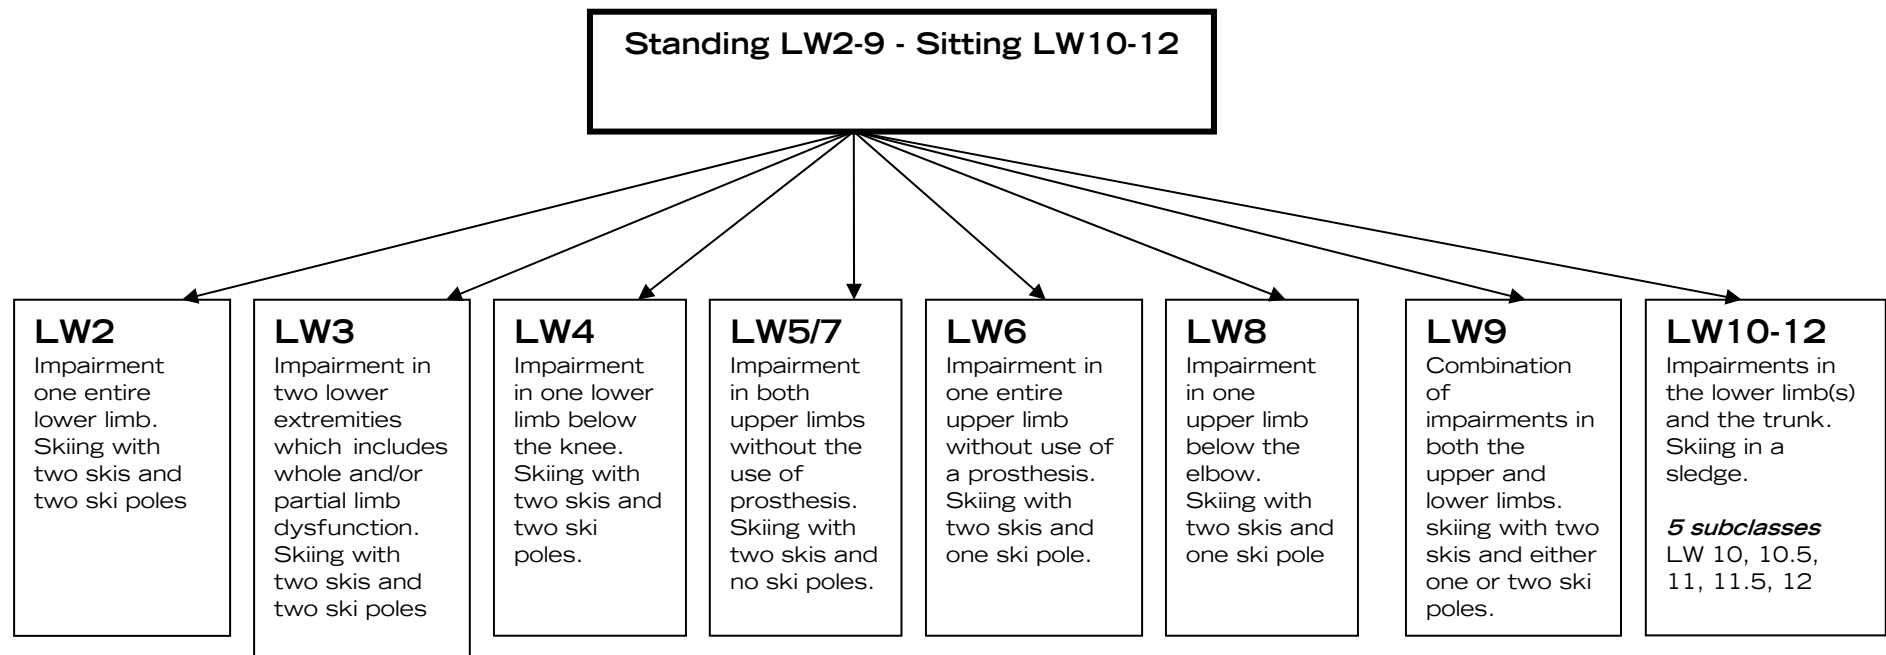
Standing LW2-9 - Sitting LW10-12

LW2
Impairment one entire lower limb. Skiing with two skis and two ski poles

LW3
Impairment in two lower extremities which includes whole and/or partial limb dysfunction. Skiing with two skis and two ski poles

LW4
Impairment in one lower limb below the knee. Skiing with two skis and two ski poles.

LW5/7
Impairment in both upper limbs without the use of prosthesis. Skiing with two skis and no ski poles.

LW6
Impairment in one entire upper limb without use of a prosthesis. Skiing with two skis and one ski pole.

LW8
Impairment in one upper limb below the elbow. Skiing with two skis and one ski pole

LW9
Combination of impairments in both the upper and lower limbs. skiing with two skis and either one or two ski poles.

LW10-12
Impairments in the lower limb(s) and the trunk. Skiing in a sledge.

*5 subclasses*
LW 10, 10.5, 11, 11.5, 12